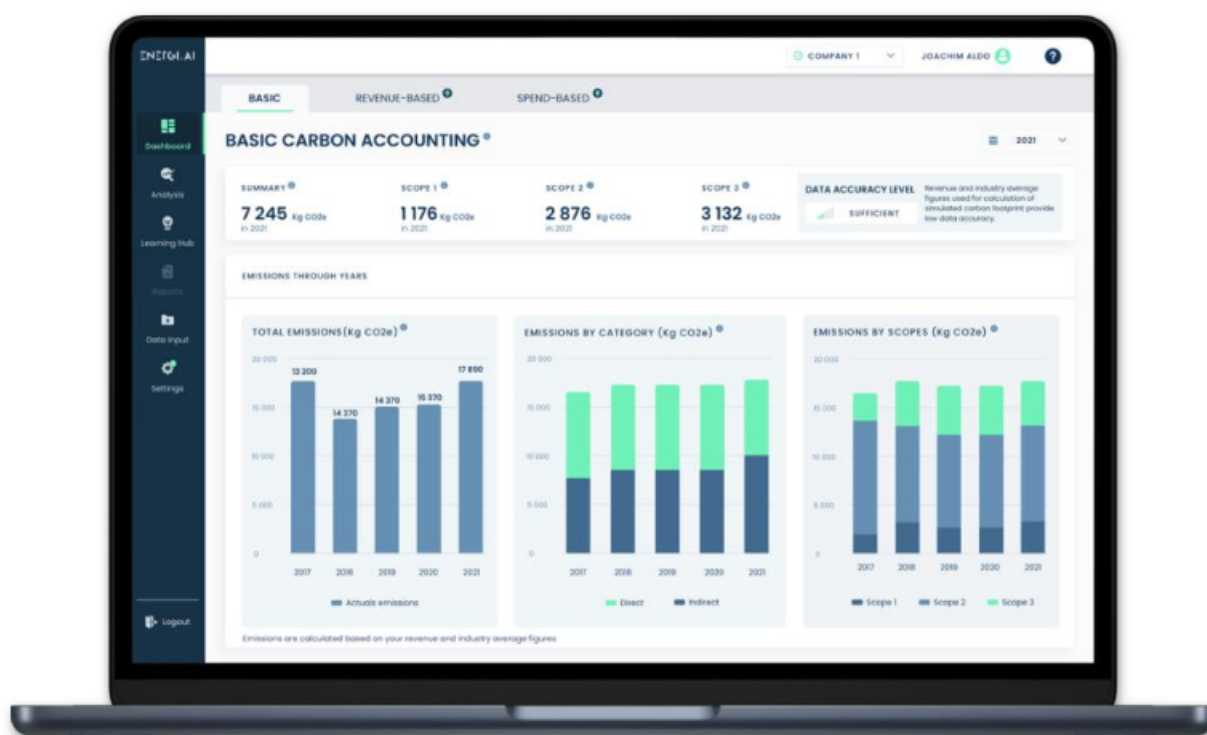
ENERGI.AI

Dashboard
Analysis
Learning Hub
Reports
Data input
Settings
Logout

COMPANY 1
JOACHIM ALDO
?

BASIC
REVENUE-BASED
SPEND-BASED

BASIC CARBON ACCOUNTING

2021

SUMMARY
7 245 Kg CO2e
in 2021

SCOPE 1
1 176 Kg CO2e
in 2021

SCOPE 2
2 876 Kg CO2e
in 2021

SCOPE 3
3 132 Kg CO2e
in 2021

DATA ACCURACY LEVEL
SUFFICIENT
Revenue and industry average figures used for calculation of simulated carbon footprint provide low data accuracy.

EMISSIONS THROUGH YEARS

TOTAL EMISSIONS (Kg CO2e)
20 000
15 000
10 000
5 000
0
13 200
14 370
14 370
15 370
17 890
2017
2018
2019
2020
2021
Actuals emissions

EMISSIONS BY CATEGORY (Kg CO2e)
20 000
15 000
10 000
5 000
0
2017
2018
2019
2020
2021
Direct
Indirect

EMISSIONS BY SCOPES (Kg CO2e)
20 000
15 000
10 000
5 000
0
2017
2018
2019
2020
2021
Scope 1
Scope 2
Scope 3

Emissions are calculated based on your revenue and industry average figures